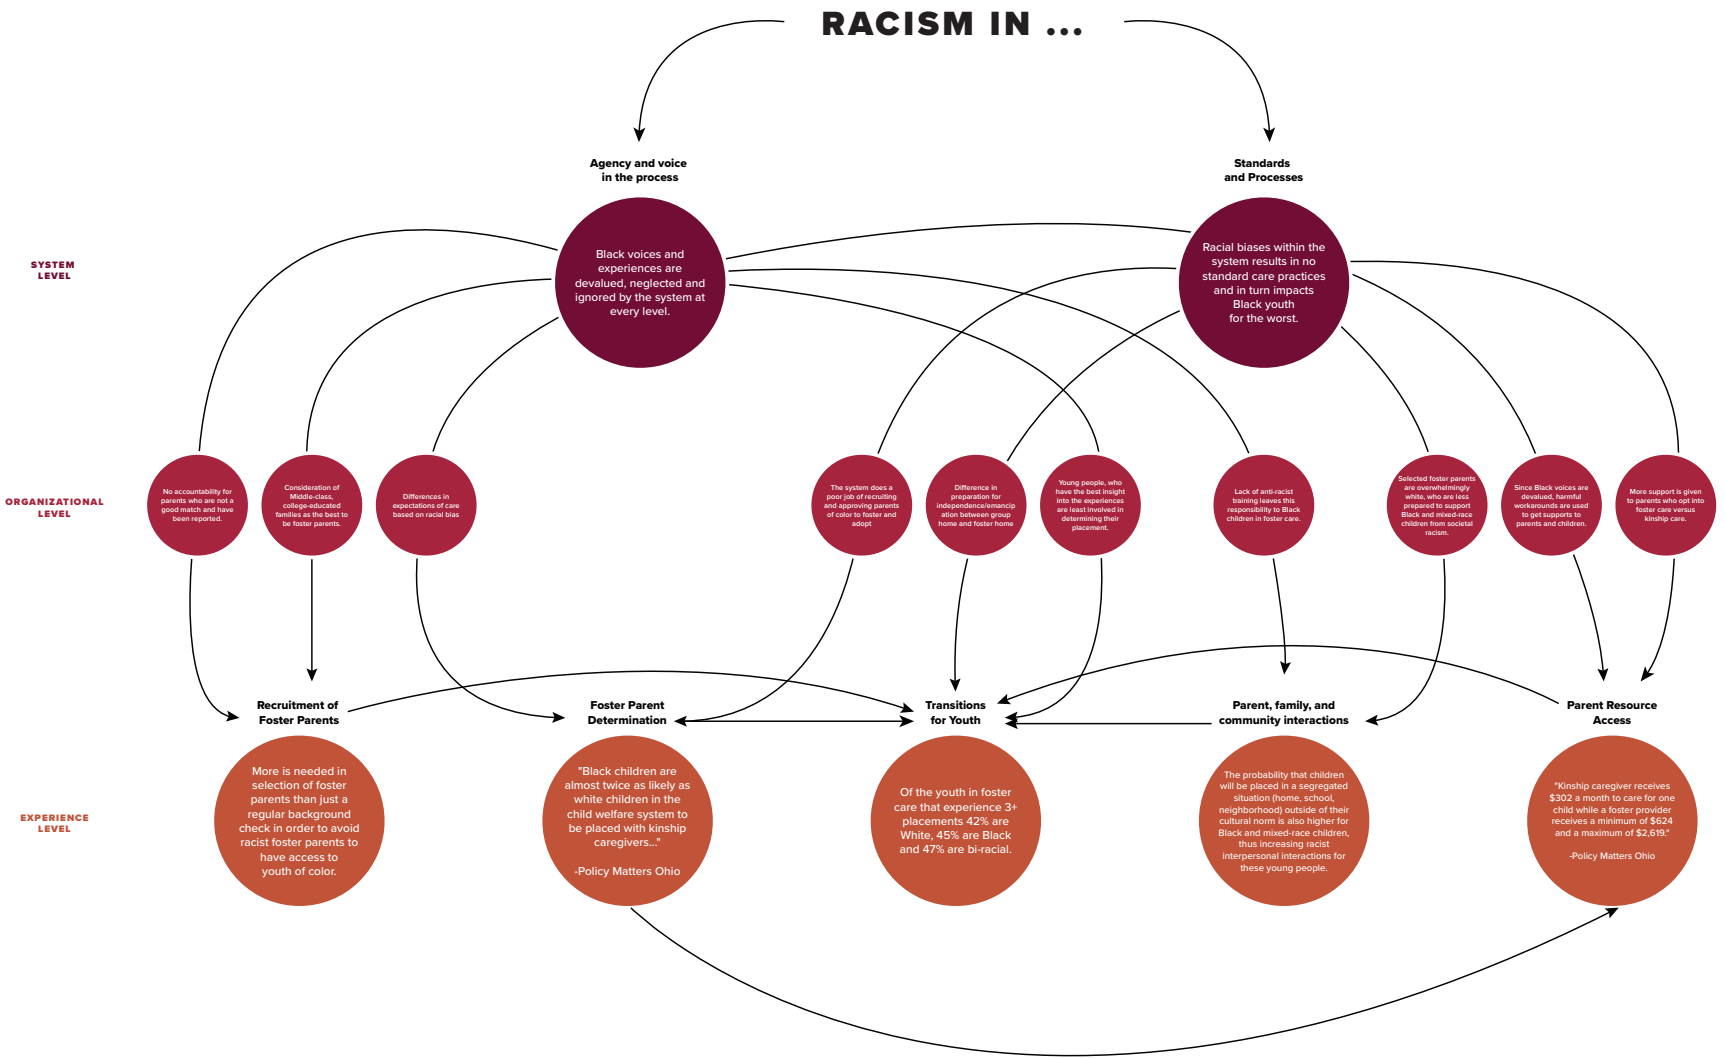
RACISM IN ...

Agency and voice in the process

Standards and Processes

SYSTEM LEVEL

Black voices and experiences are devalued, neglected and ignored by the system at every level.

Racial biases within the system results in no standard care practices and in turn impacts Black youth for the worst.

ORGANIZATIONAL LEVEL

No accountability for parents who are not a good match and have been reported.

Consideration of Middle-class, college-educated families as the best to be foster parents.

Differences in expectations of care based on racial bias

The system does a poor job of recruiting and approving parents of color to foster and adopt

Difference in preparation for independence/emancipation between group home and foster home

Young people, who have the best insight into the experiences are least involved in determining their placement.

Lack of anti-racist training leaves this responsibility to Black children in foster care.

Selected foster parents are overwhelmingly white, who are less prepared to support Black and mixed-race children from societal racism.

Since Black voices are devalued, harmful workarounds are used to get supports to parents and children.

More support is given to parents who opt into foster care versus kinship care.

Recruitment of Foster Parents

Foster Parent Determination

Transitions for Youth

Parent, family, and community interactions

Parent Resource Access

EXPERIENCE LEVEL

More is needed in selection of foster parents than just a regular background check in order to avoid racist foster parents to have access to youth of color.

"Black children are almost twice as likely as white children in the child welfare system to be placed with kinship caregivers..."

-Policy Matters Ohio

Of the youth in foster care that experience 3+ placements 42% are White, 45% are Black and 47% are bi-racial.

The probability that children will be placed in a segregated situation (home, school, neighborhood) outside of their cultural norm is also higher for Black and mixed-race children, thus increasing racist interpersonal interactions for these young people.

"Kinship caregiver receives $302 a month to care for one child while a foster provider receives a minimum of $624 and a maximum of $2,619."

-Policy Matters Ohio